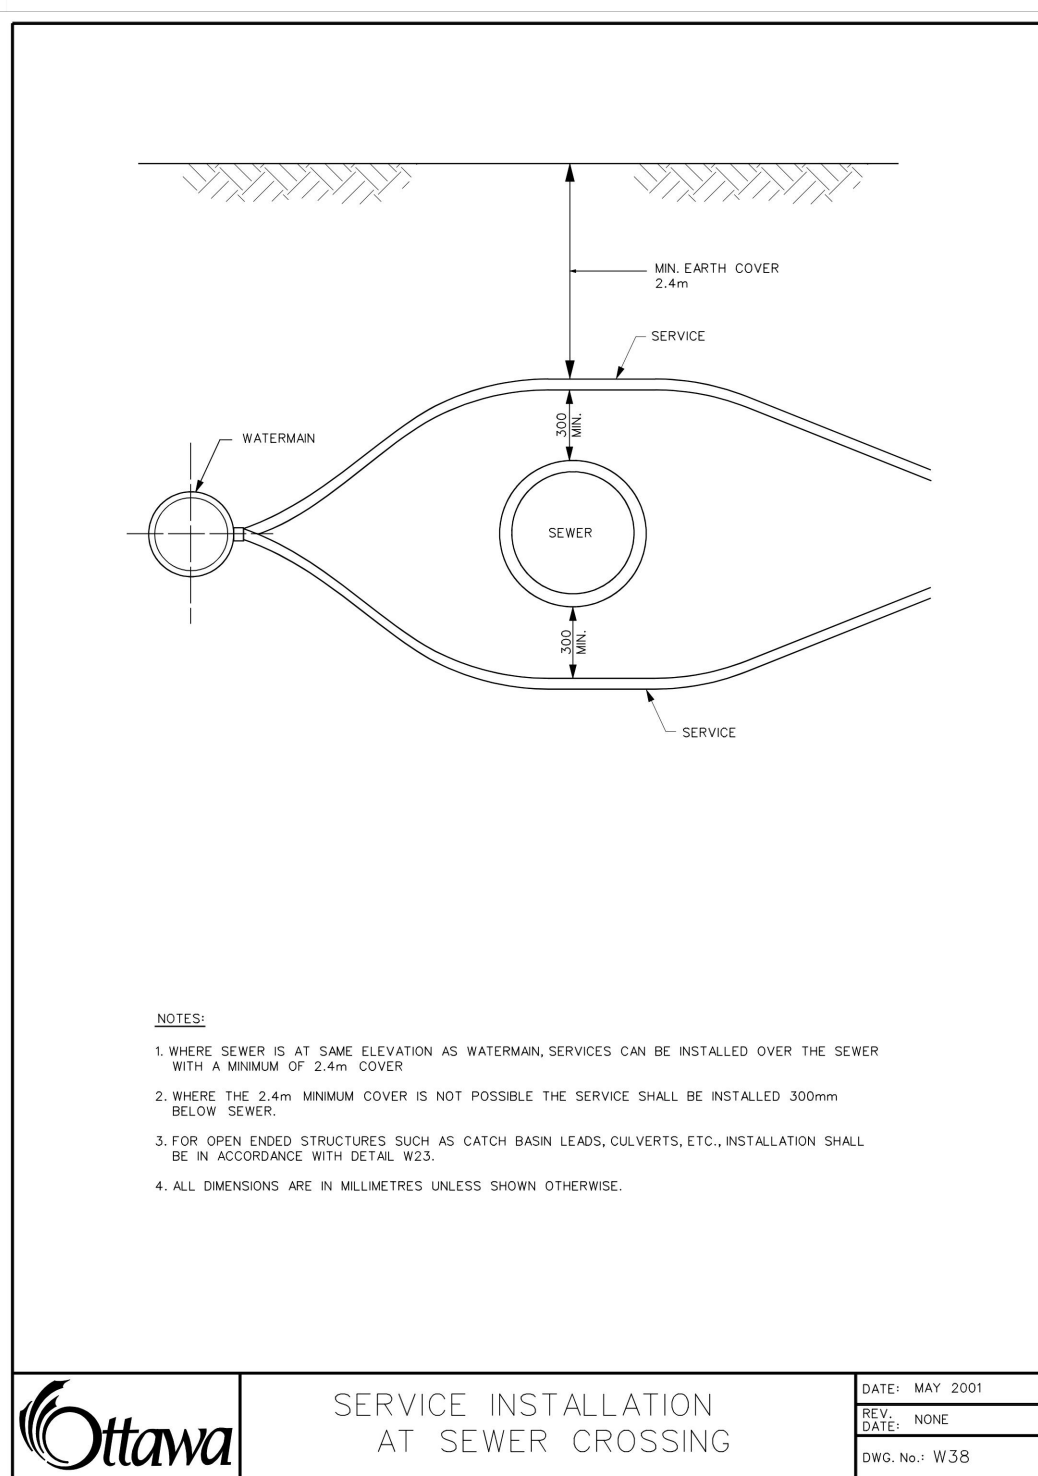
MIN. EARTH COVER
2.4m

SERVICE

WATERMAIN

300
MIN.

SEWER

300
MIN.

SERVICE

NOTES:

1. WHERE SEWER IS AT SAME ELEVATION AS WATERMAIN, SERVICES CAN BE INSTALLED OVER THE SEWER WITH A MINIMUM OF 2.4m COVER

2. WHERE THE 2.4m MINIMUM COVER IS NOT POSSIBLE THE SERVICE SHALL BE INSTALLED 300mm BELOW SEWER.

3. FOR OPEN ENDED STRUCTURES SUCH AS CATCH BASIN LEADS, CULVERTS, ETC., INSTALLATION SHALL BE IN ACCORDANCE WITH DETAIL W23.

4. ALL DIMENSIONS ARE IN MILLIMETRES UNLESS SHOWN OTHERWISE.

Ottawa

SERVICE INSTALLATION
AT SEWER CROSSING

DATE: MAY 2001
REV. DATE: NONE
DWG. No.: W38